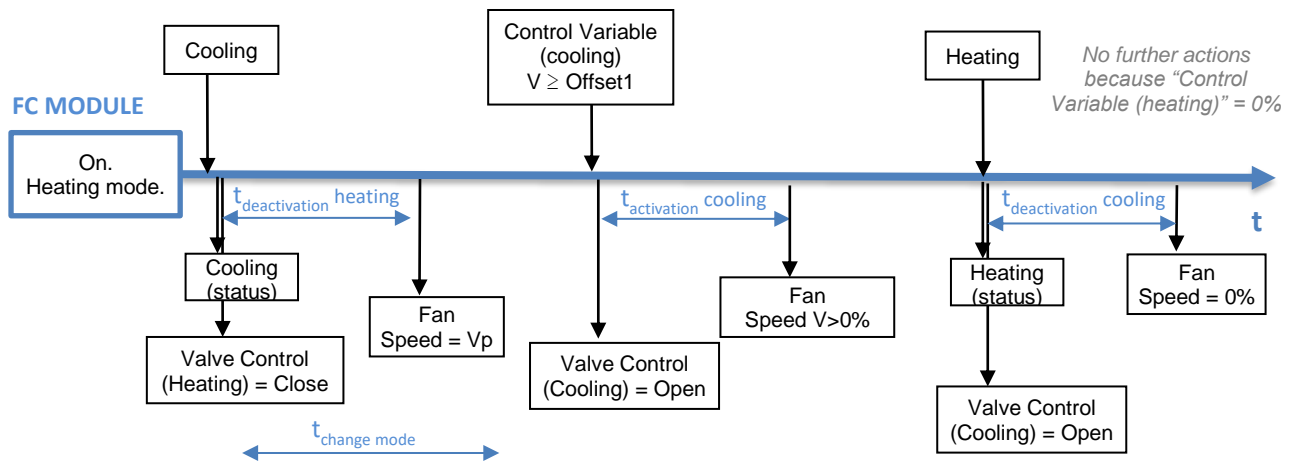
Cooling

Control Variable (cooling) V $\geq$ Offset1

Heating

No further actions because "Control Variable (heating)" = 0%

FC MODULE

On. Heating mode.

$t_{deactivation}$ heating

$t_{activation}$ cooling

$t_{deactivation}$ cooling

t

Cooling (status)

Fan Speed = Vp

Valve Control (Heating) = Close

Valve Control (Cooling) = Open

Fan Speed V>0%

Heating (status)

Fan Speed = 0%

Valve Control (Cooling) = Open

$t_{change\ mode}$